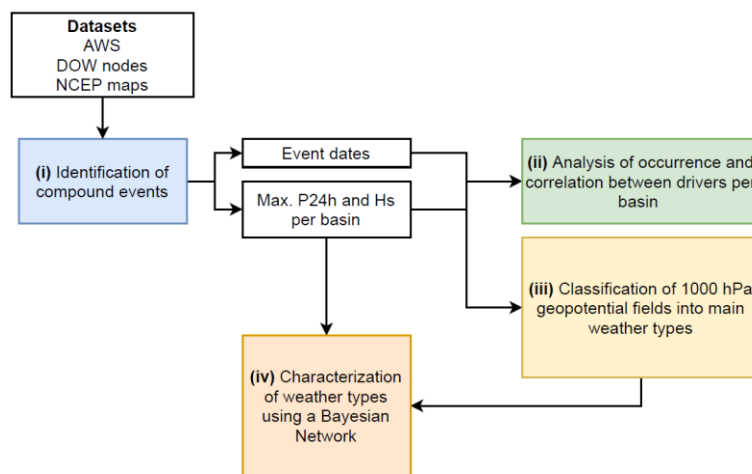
**Datasets**
AWS
DOW nodes
NCEP maps

**(i)** Identification of compound events

Event dates

Max. P24h and Hs per basin

**(ii)** Analysis of occurrence and correlation between drivers per basin

**(iii)** Classification of 1000 hPa geopotential fields into main weather types

**(iv)** Characterization of weather types using a Bayesian Network